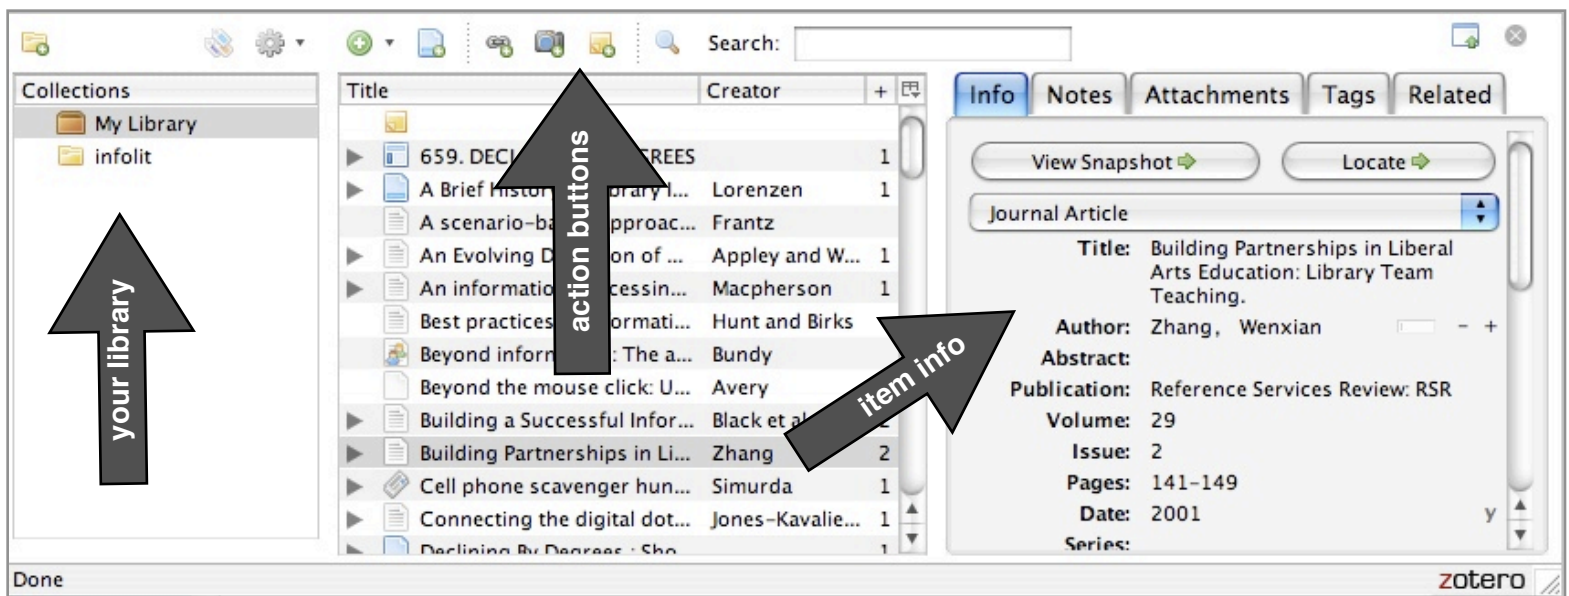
Search:

Collections
My Library
infolit

your library

| Title | Creator | + |
|---|---|---|
| 659. DECL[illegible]REES | | 1 |
| A Brief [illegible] I... | Lorenzen | 1 |
| A scenario-ba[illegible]pproac... | Frantz | |
| An Evolving D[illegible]on of ... | Appley and W... | 1 |
| An informatio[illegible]cessin... | Macpherson | 1 |
| Best practices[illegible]ormati... | Hunt and Birks | |
| Beyond infor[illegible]: The a... | Bundy | |
| Beyond the mouse click: U... | Avery | |
| Building a Successful Infor... | Black et a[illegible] | |
| Building Partnerships in Li... | Zhang | 2 |
| Cell phone scavenger hun... | Simurda | 1 |
| Connecting the digital dot... | Jones-Kavalie... | 1 |
| Declining By Degrees : Sho... | | 1 |

action buttons

item info

Info | Notes | Attachments | Tags | Related

View Snapshot
Locate
Journal Article
Title: Building Partnerships in Liberal Arts Education: Library Team Teaching.
Author: Zhang, Wenxian - +
Abstract:
Publication: Reference Services Review: RSR
Volume: 29
Issue: 2
Pages: 141-149
Date: 2001 y
Series:

Done
zotero